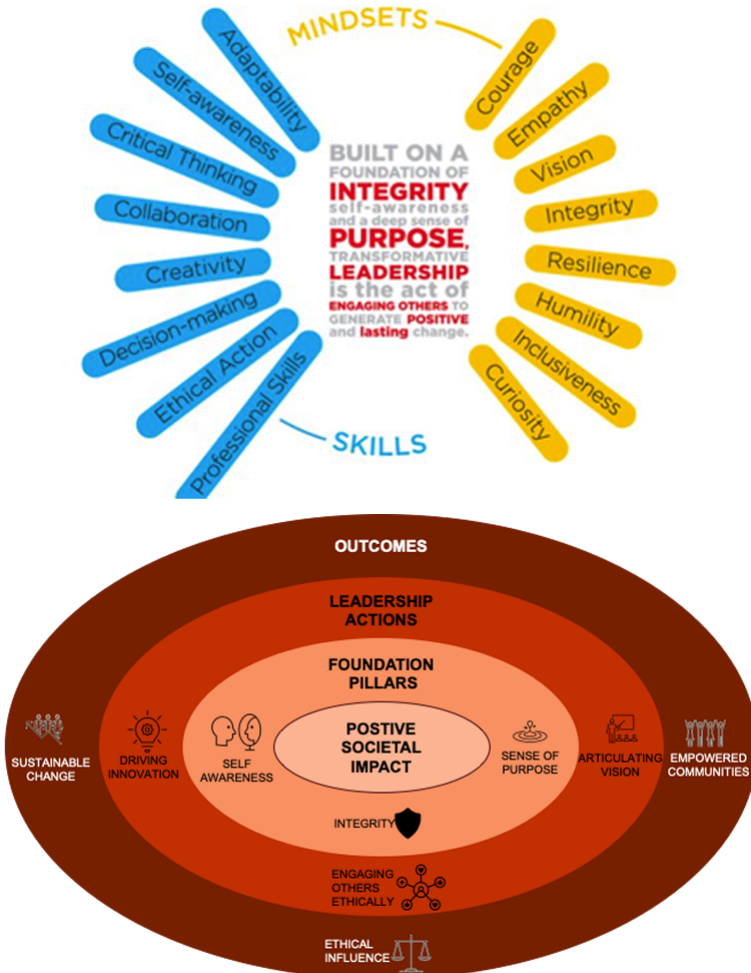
MINDSETS

Adaptability
Self-awareness
Critical Thinking
Collaboration
Creativity
Decision-making
Ethical Action
Professional Skills

SKILLS

BUILT ON A FOUNDATION OF INTEGRITY self-awareness and a deep sense of PURPOSE, TRANSFORMATIVE LEADERSHIP is the act of ENGAGING OTHERS TO GENERATE POSITIVE and lasting change.

Courage
Empathy
Vision
Integrity
Resilience
Humility
Inclusiveness
Curiosity

OUTCOMES

LEADERSHIP ACTIONS

FOUNDATION PILLARS

POSTIVE SOCIETAL IMPACT

SUSTAINABLE CHANGE

DRIVING INNOVATION

SELF AWARENESS

SENSE OF PURPOSE

ARTICULATING VISION

EMPOWERED COMMUNITIES

INTEGRITY

ENGAGING OTHERS ETHICALLY

ETHICAL INFLUENCE